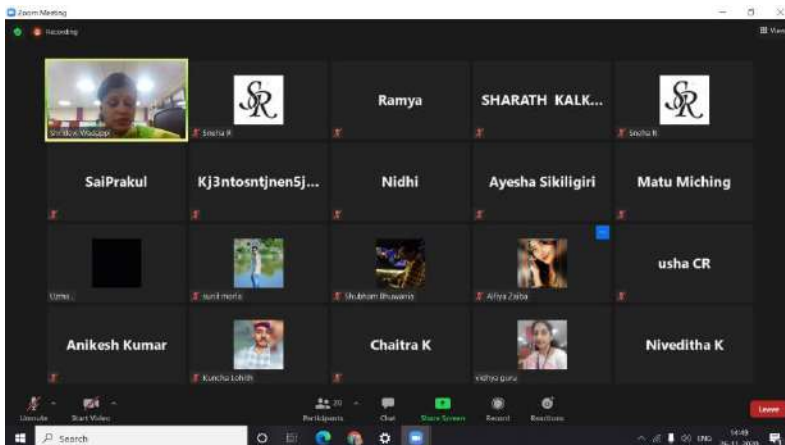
Zoom Meeting

Recording

View

Shridevi Waddappa

SR

Sneha R

Ramya

SHARATH KALK...

SR

Sneha R

SaiPrakul

Kj3ntosntjnen5j...

Nidhi

Ayesha Sikiligiri

Matu Miching

Uzma

sunil moris

Shubham Bhuwania

Alfiya Zaiba

usha CR

Anikesh Kumar

Kuncha Lohith

Chaitra K

vidhya guru

Niveditha K

Unmute

Start Video

Participants 20

Chat

Share Screen

Record

Reactions

Leave

Search

ENG

14:49

26-11-2020